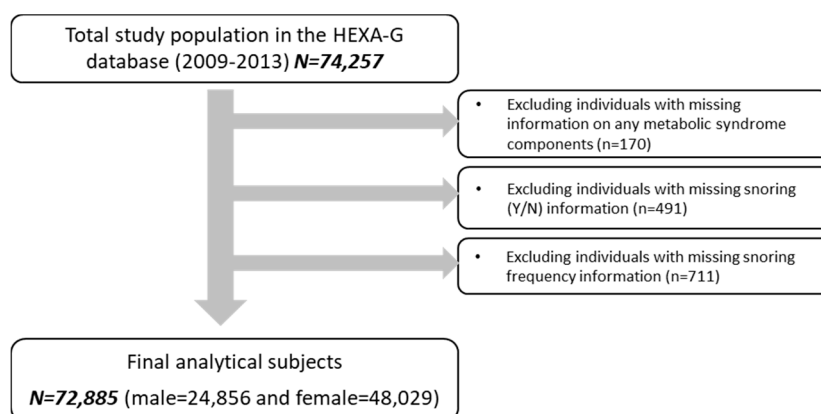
Total study population in the HEXA-G database (2009-2013) ***N=74,257***

- Excluding individuals with missing information on any metabolic syndrome components (n=170)

- Excluding individuals with missing snoring (Y/N) information (n=491)

- Excluding individuals with missing snoring frequency information (n=711)

Final analytical subjects

***N=72,885*** (male=24,856 and female=48,029)